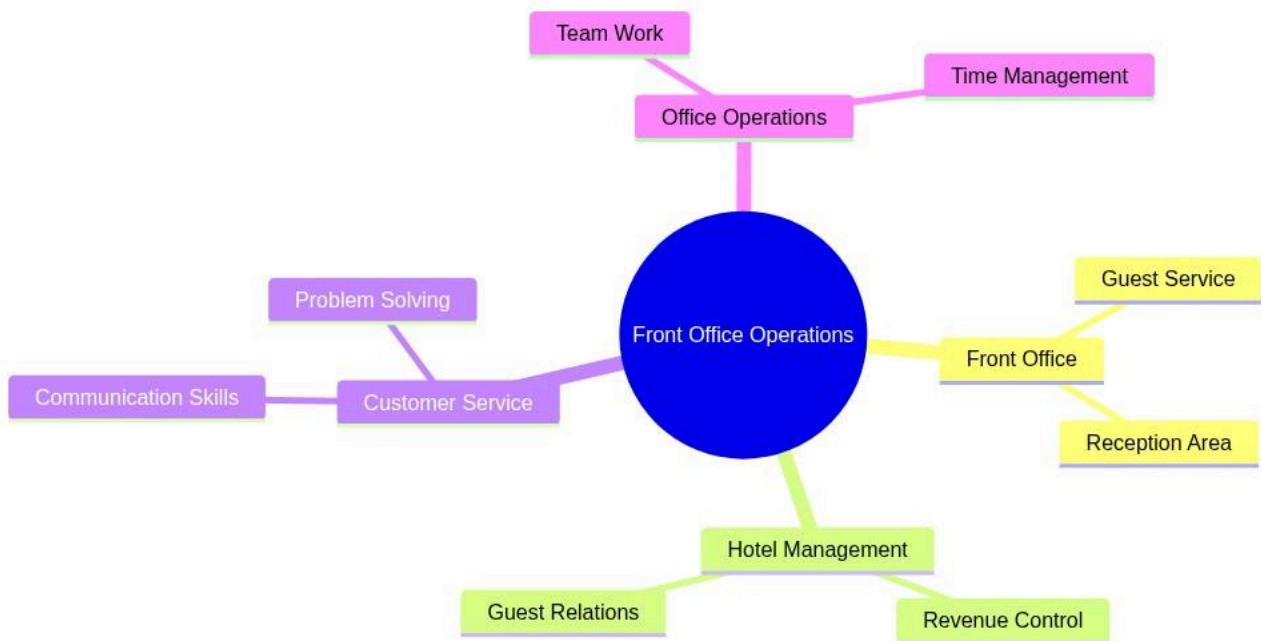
Front Office Operations

Office Operations

Team Work

Time Management

Front Office

Guest Service

Reception Area

Hotel Management

Guest Relations

Revenue Control

Customer Service

Problem Solving

Communication Skills